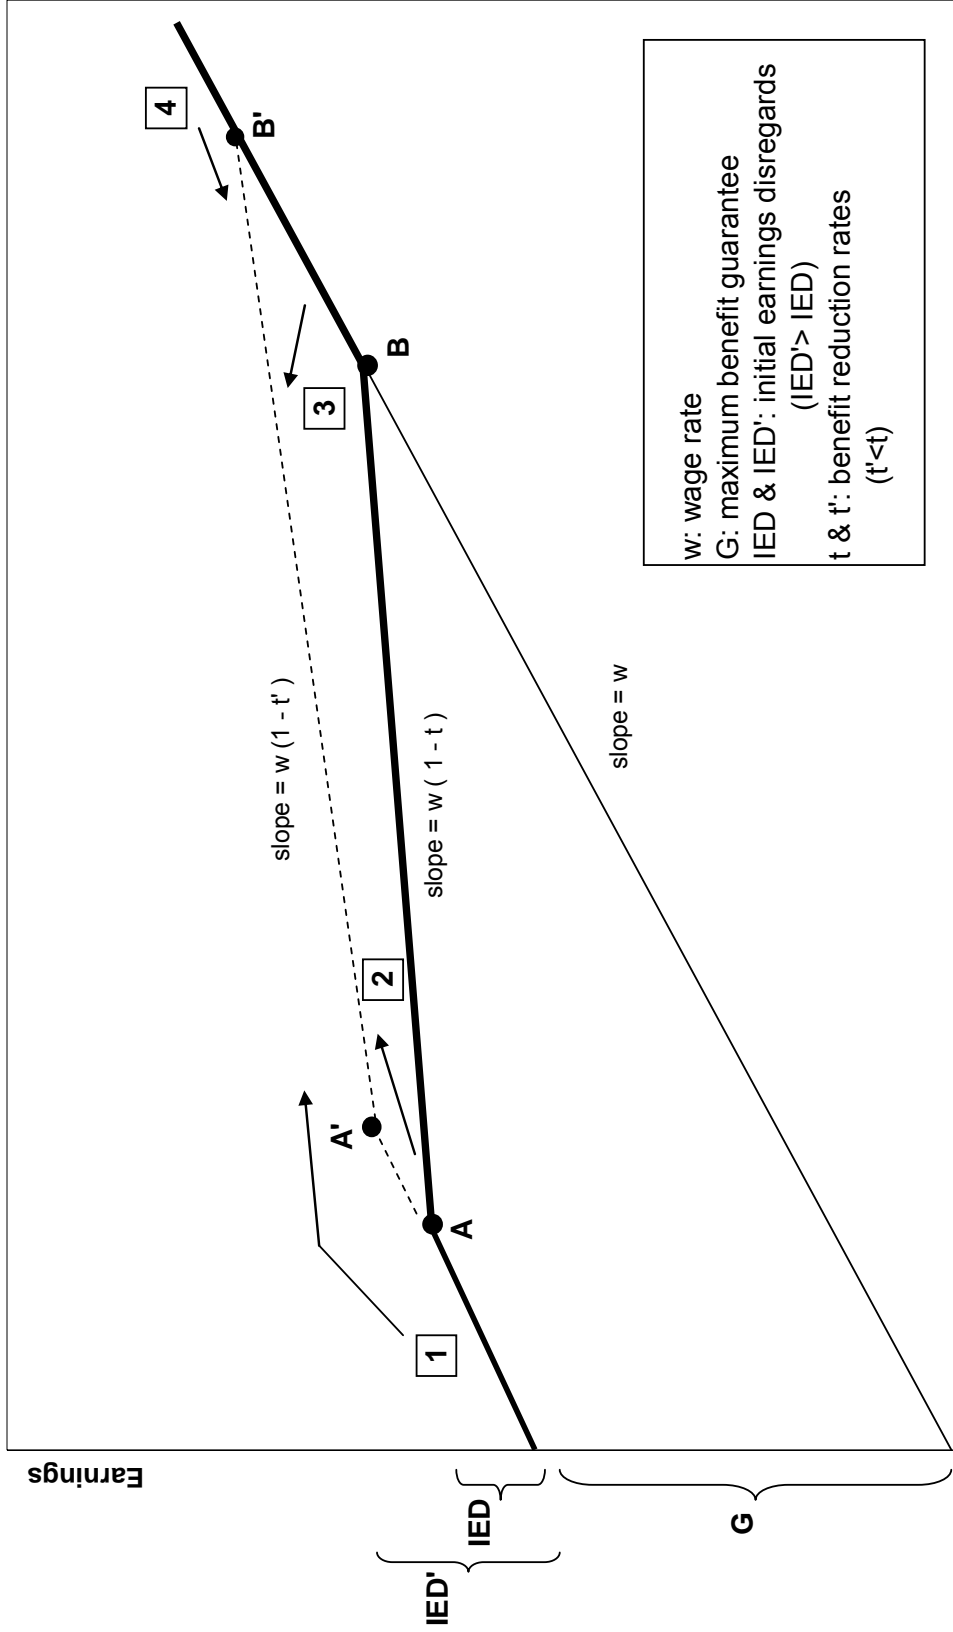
w: wage rate
G: maximum benefit guarantee
IED & IED': initial earnings disregards
(IED'> IED)
t & t': benefit reduction rates
(t'<t)

4
B'
B
3
slope = w (1 - t')
slope = w ( 1 - t )
slope = w
2
A'
A
1

Earnings
IED
IED'
G